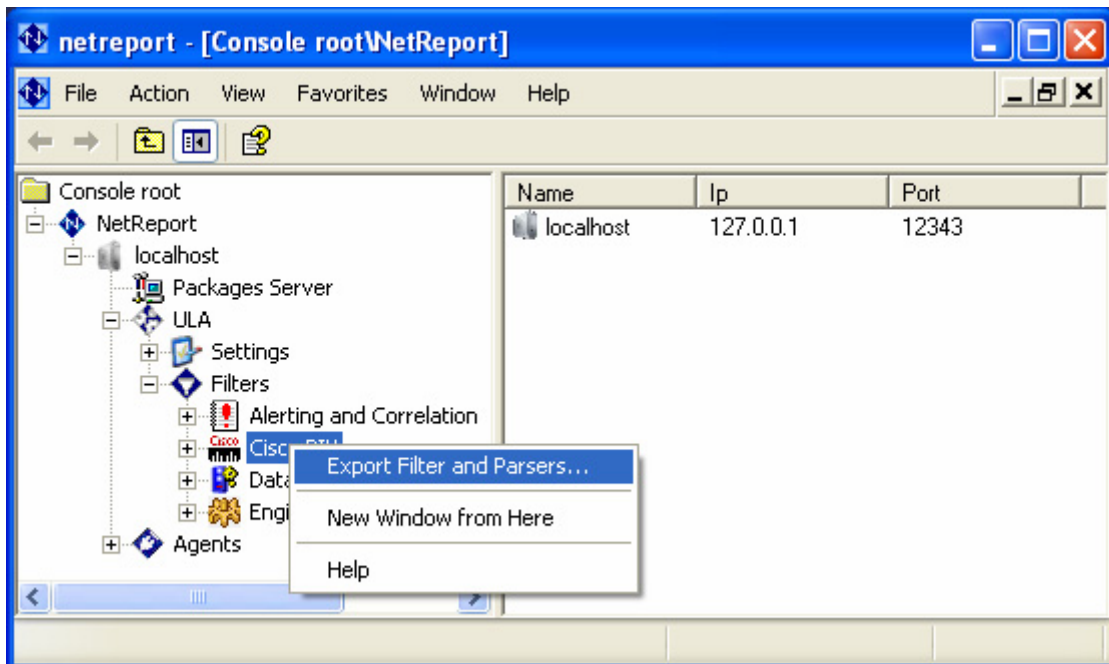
netreport - [Console root\NetReport]

File Action View Favorites Window Help

Console root
NetReport
localhost
Packages Server
ULA
Settings
Filters
Alerting and Correlation
Cisco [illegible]
Data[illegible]
Engi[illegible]
Agents

| Name | Ip | Port |
|---|---|---|
| localhost | 127.0.0.1 | 12343 |

Export Filter and Parsers...
New Window from Here
Help